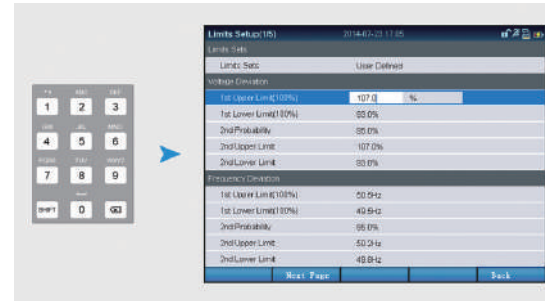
1 2 3
4 5 6
7 8 9
SHIFT 0

Limits Setup(1/5) 2014-07-23 11:05

Limits Sets

Limits Sets | User Defined

Voltage Deviation

1st Upper Limit(100%) | 107.0 %
1st Lower Limit(100%) | 93.0%
2nd Probability | 95.0%
2nd Upper Limit | 107.0%
2nd Lower Limit | 93.0%

Frequency Deviation

1st Upper Limit(100%) | 50.5Hz
1st Lower Limit(100%) | 49.5Hz
2nd Probability | 95.0%
2nd Upper Limit | 50.2Hz
2nd Lower Limit | 49.8Hz

Next Page | Back